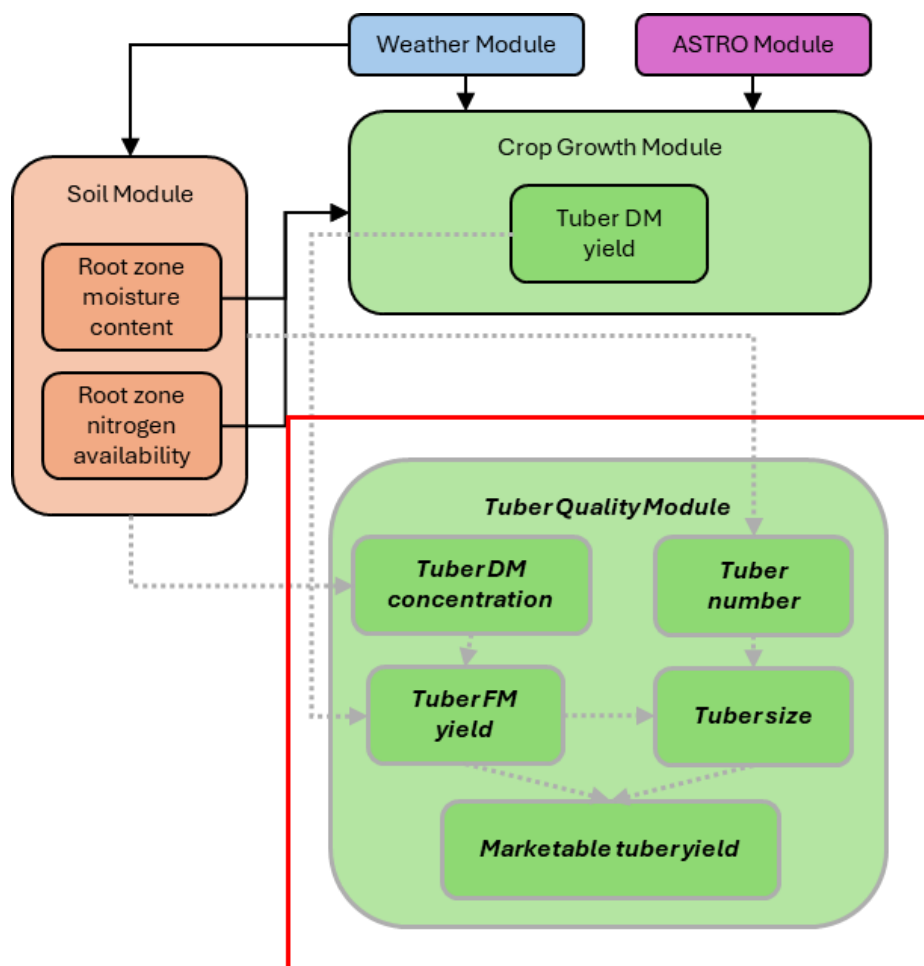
Weather Module

ASTRO Module

Crop Growth Module

Tuber DM yield

Soil Module

Root zone moisture content

Root zone nitrogen availability

Tuber Quality Module

Tuber DM concentration

Tuber number

Tuber FM yield

Tuber size

Marketable tuber yield